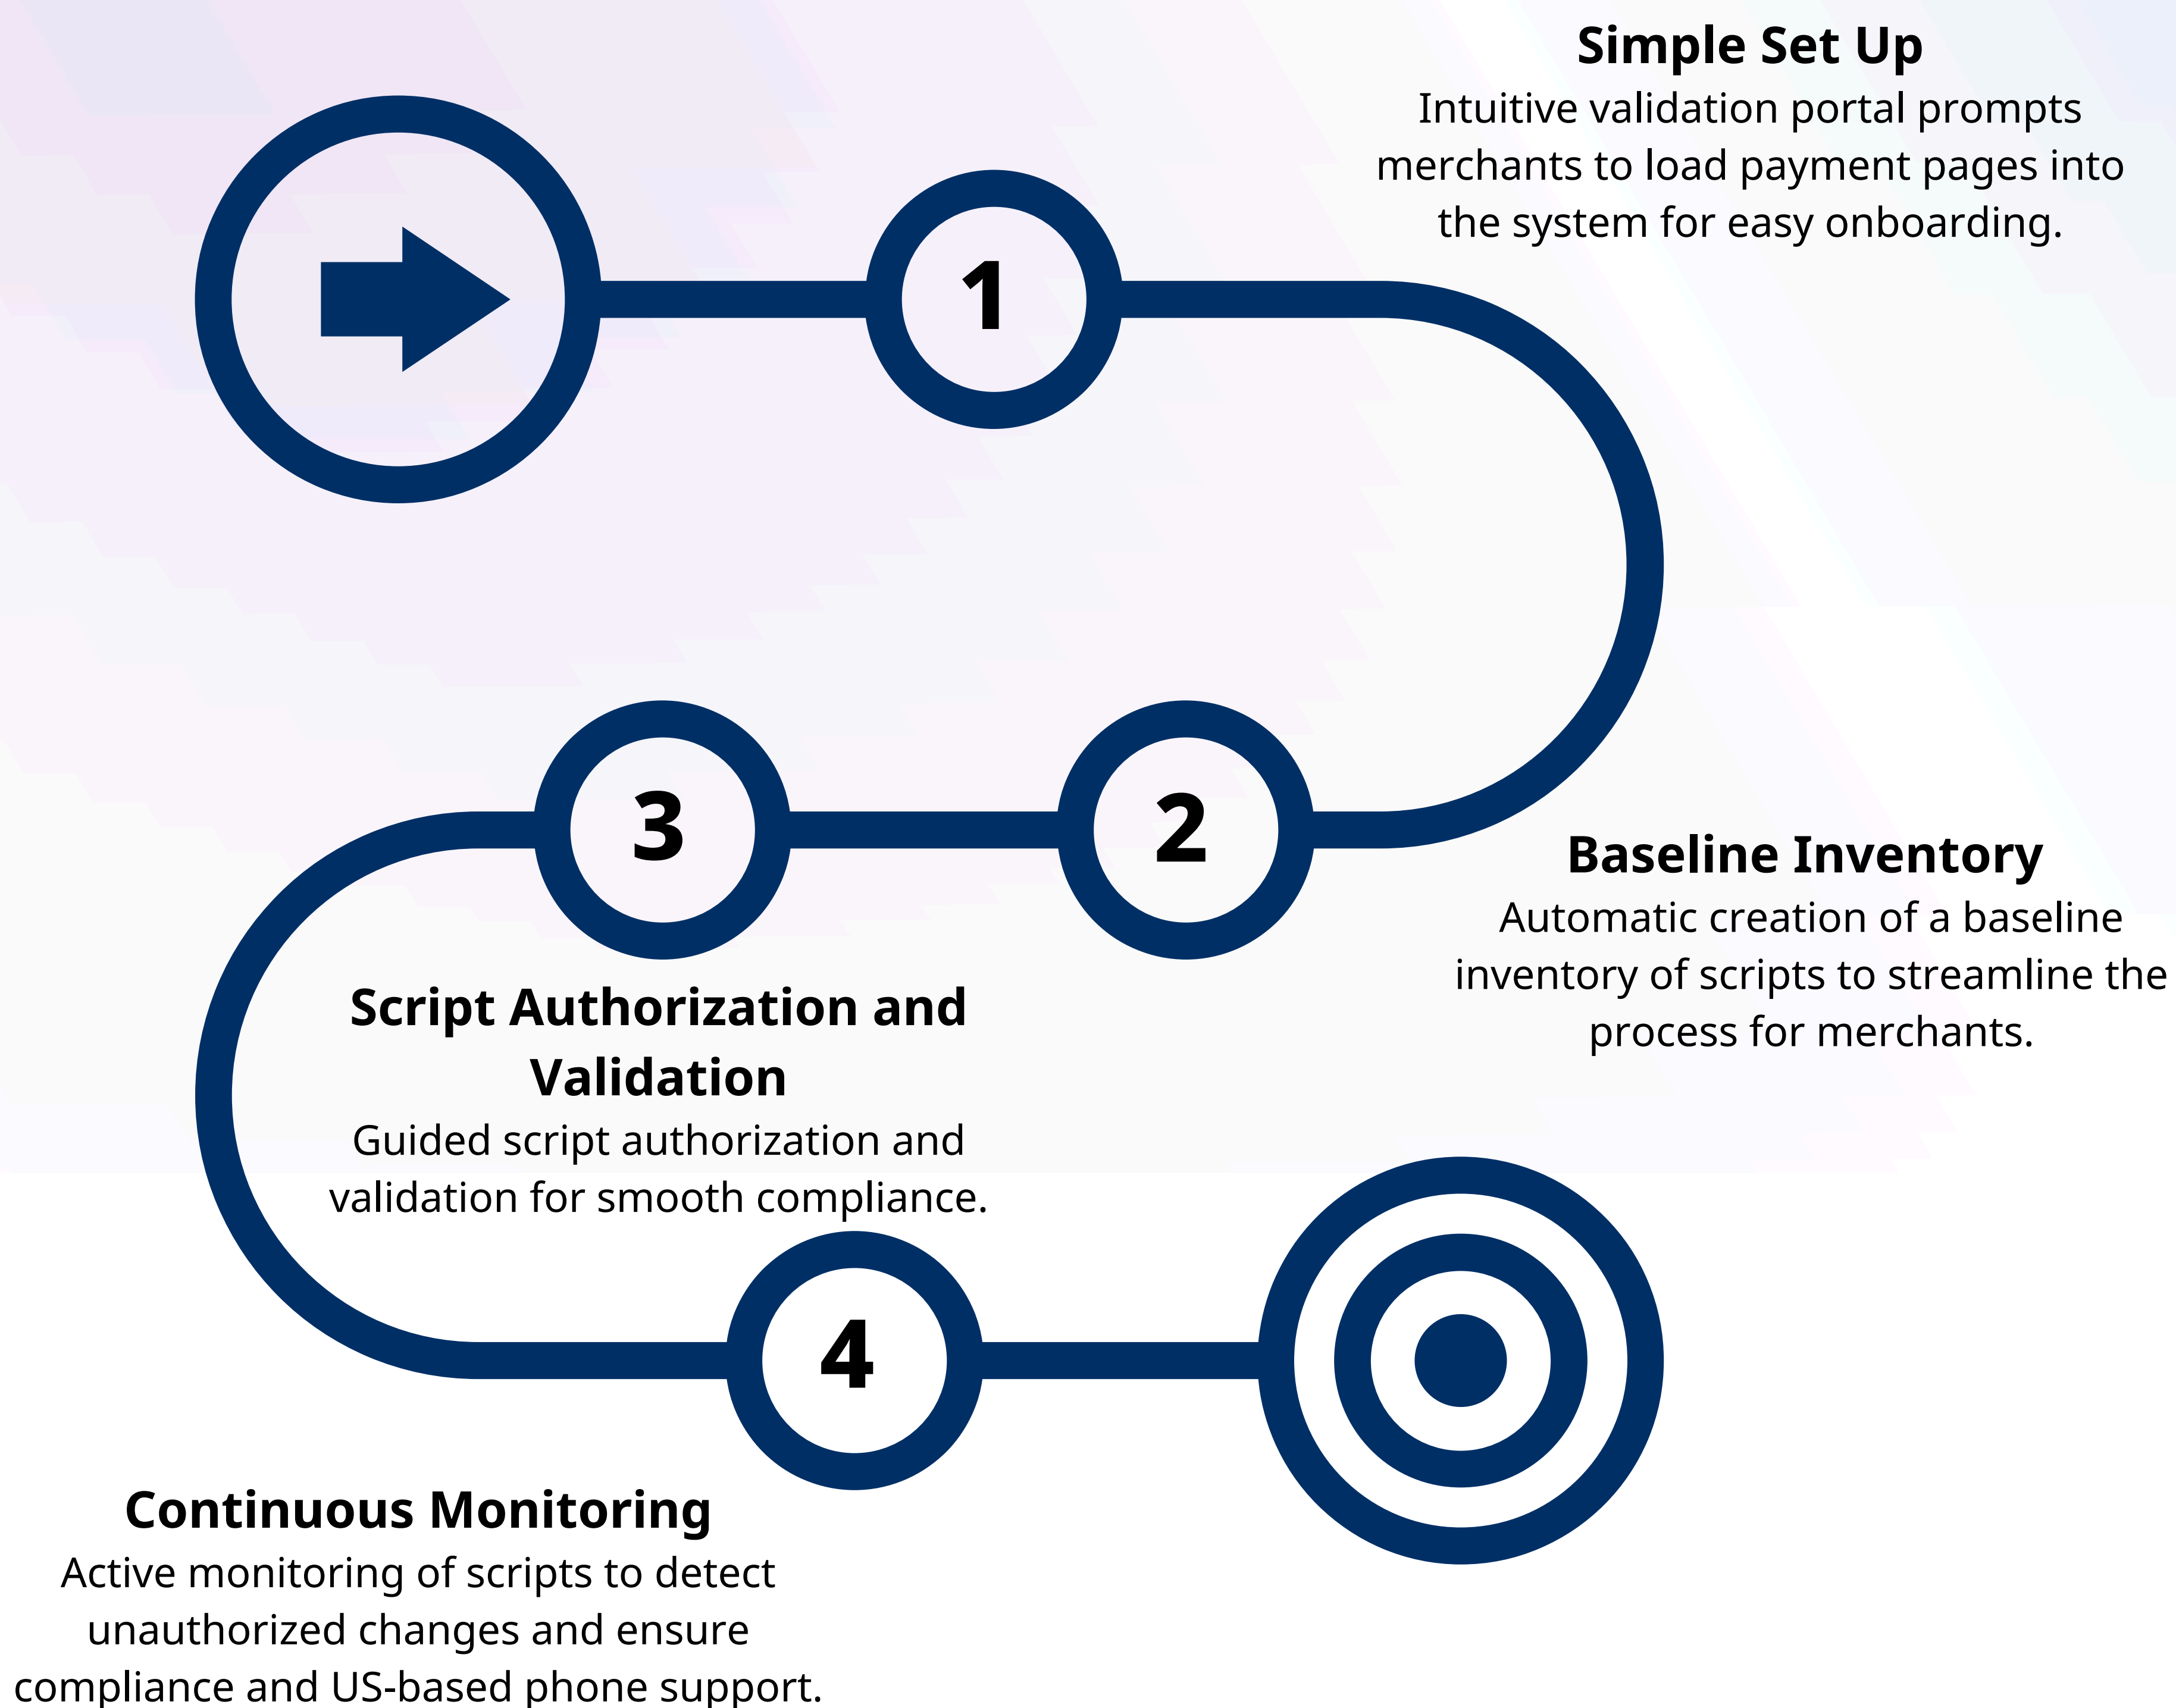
Simple Set Up
Intuitive validation portal prompts merchants to load payment pages into the system for easy onboarding.

1

3

2

Baseline Inventory
Automatic creation of a baseline inventory of scripts to streamline the process for merchants.

Script Authorization and Validation
Guided script authorization and validation for smooth compliance.

4

Continuous Monitoring
Active monitoring of scripts to detect unauthorized changes and ensure compliance and US-based phone support.